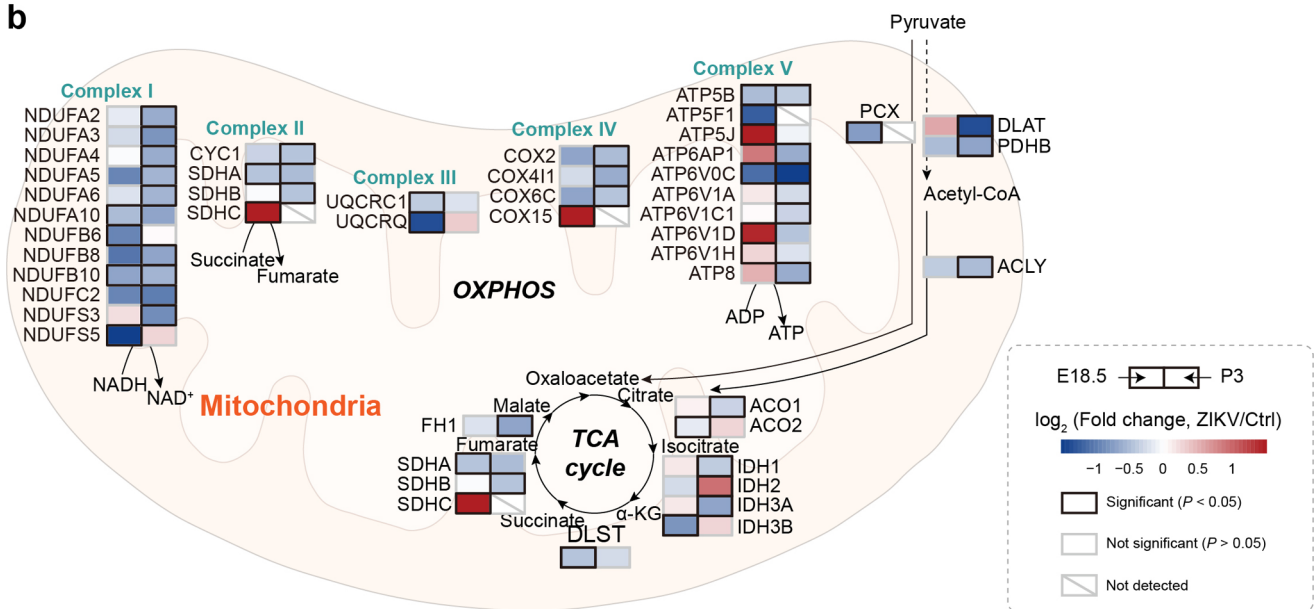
b

Pyruvate

Complex I
NDUFA2
NDUFA3
NDUFA4
NDUFA5
NDUFA6
NDUFA10
NDUFB6
NDUFB8
NDUFB10
NDUFC2
NDUFS3
NDUFS5

NADH
NAD⁺

Complex II
CYC1
SDHA
SDHB
SDHC
Succinate
Fumarate

Complex III
UQCRC1
UQCRQ

Complex IV
COX2
COX4I1
COX6C
COX15

Complex V
ATP5B
ATP5F1
ATP5J
ATP6AP1
ATP6V0C
ATP6V1A
ATP6V1C1
ATP6V1D
ATP6V1H
ATP8
ADP
ATP

OXPHOS

PCX
DLAT
PDHB
Acetyl-CoA
ACLY

Mitochondria

Oxaloacetate
Citrate
Malate
FH1
Fumarate
TCA cycle
Isocitrate
SDHA
SDHB
SDHC
Succinate
α-KG
DLST
ACO1
ACO2
IDH1
IDH2
IDH3A
IDH3B

E18.5 P3
$\log_2$ (Fold change, ZIKV/Ctrl)
−1 −0.5 0 0.5 1
Significant ($P$ < 0.05)
Not significant ($P$ > 0.05)
Not detected